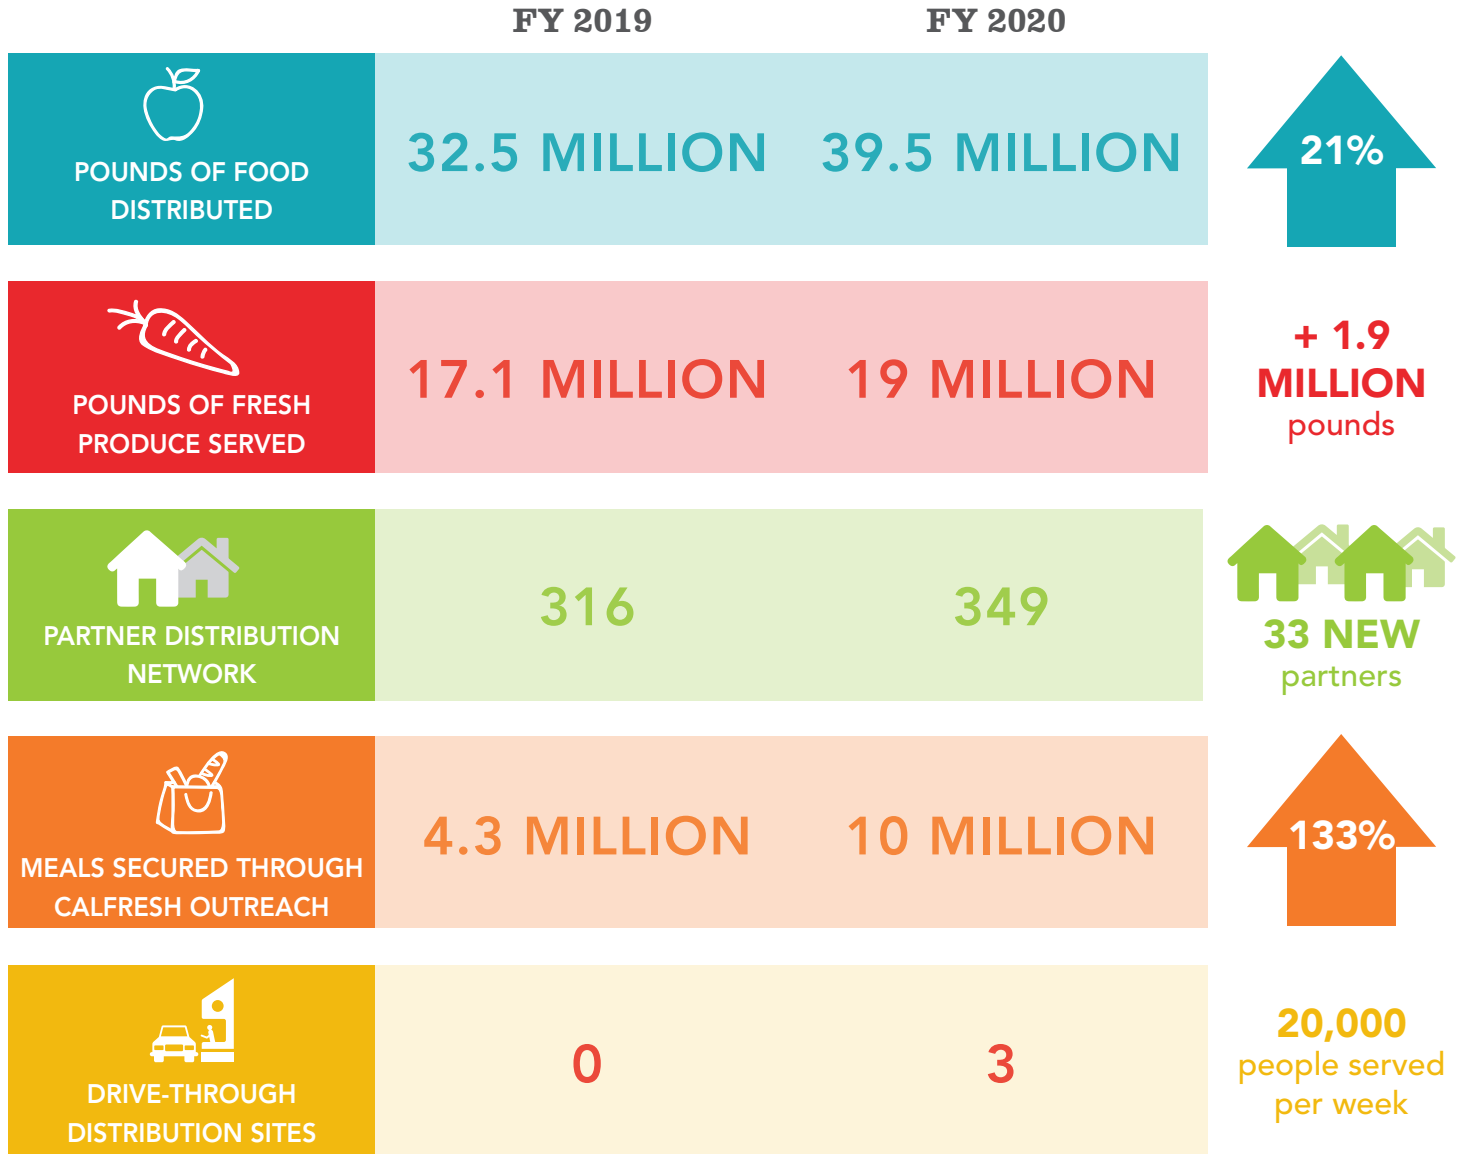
| | FY 2019 | FY 2020 | |
|---|---|---|---|
| POUNDS OF FOOD DISTRIBUTED | 32.5 MILLION | 39.5 MILLION | 21% |
| POUNDS OF FRESH PRODUCE SERVED | 17.1 MILLION | 19 MILLION | + 1.9 MILLION pounds |
| PARTNER DISTRIBUTION NETWORK | 316 | 349 | 33 NEW partners |
| MEALS SECURED THROUGH CALFRESH OUTREACH | 4.3 MILLION | 10 MILLION | 133% |
| DRIVE-THROUGH DISTRIBUTION SITES | 0 | 3 | 20,000 people served per week |